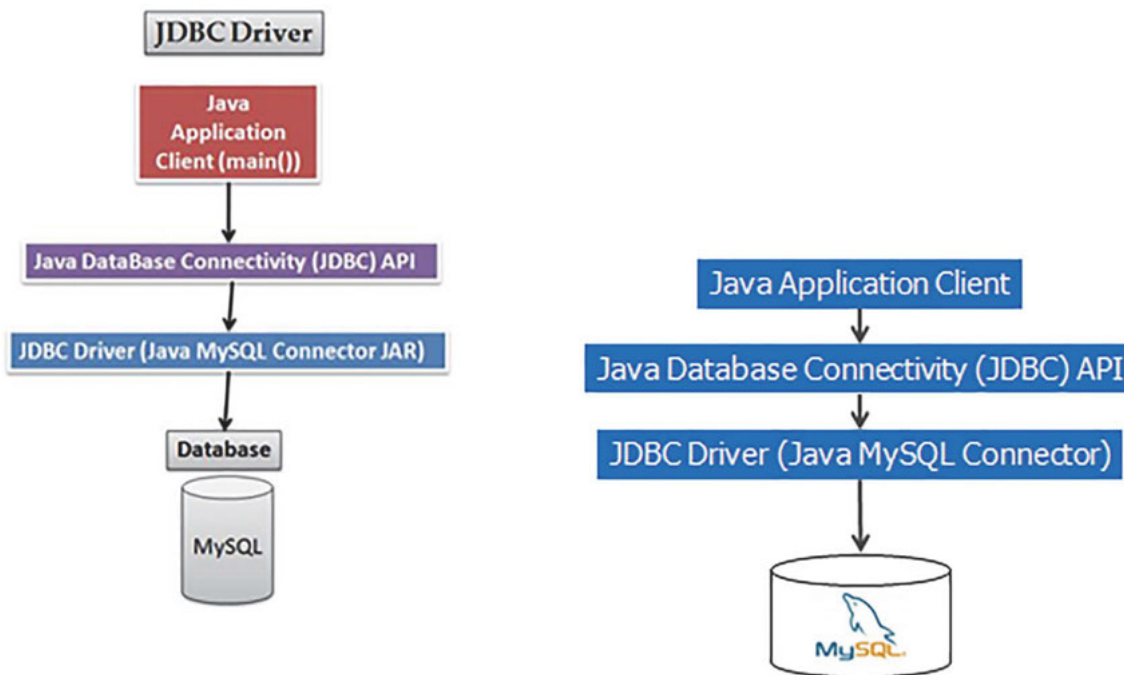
JDBC Driver

Java Application Client (main())

Java DataBase Connectivity (JDBC) API

JDBC Driver (Java MySQL Connector JAR)

Database

MySQL

Java Application Client

Java Database Connectivity (JDBC) API

JDBC Driver (Java MySQL Connector)

MySQL.